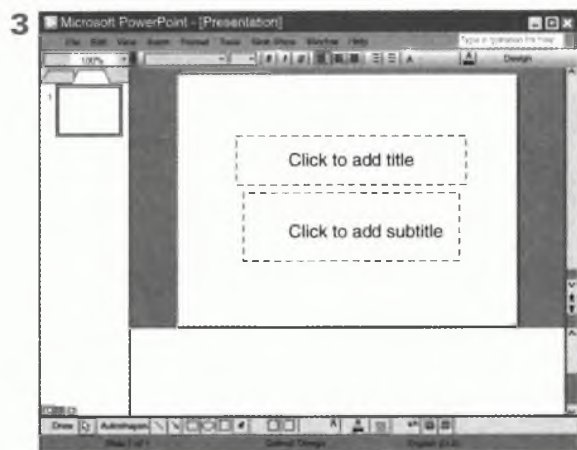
3

Microsoft PowerPoint - [Presentation]

File Edit View Insert Format Tools Slide Show Window Help

Type a question for help

100%

Design

1

Click to add title

Click to add subtitle

Draw AutoShapes

Slide 1 of 1 Default Design English (U.S.)